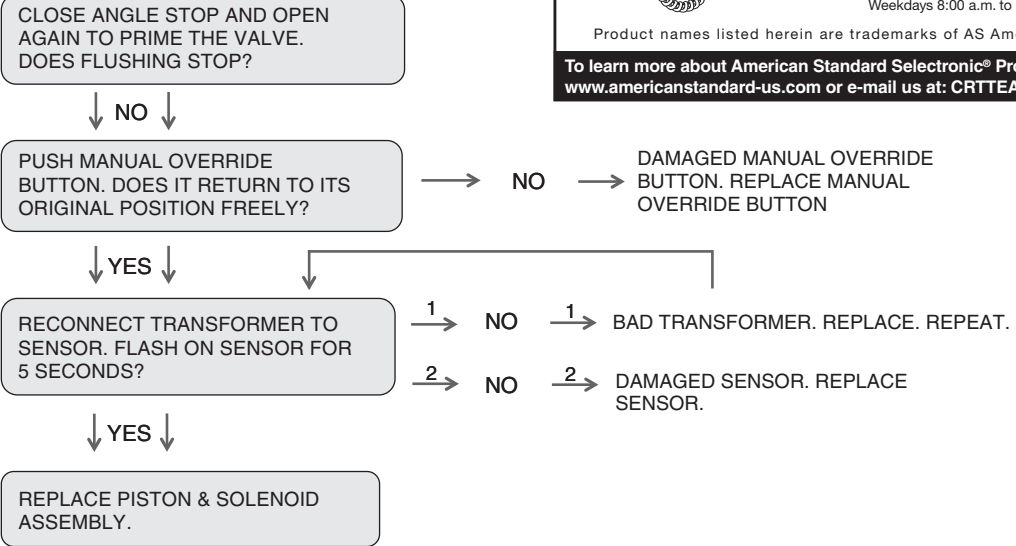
CLOSE ANGLE STOP AND OPEN AGAIN TO PRIME THE VALVE. DOES FLUSHING STOP?

Weekdays 8:00 a.m. to

Product names listed herein are trademarks of AS Am

To learn more about American Standard Selectronic® Pro
www.americanstandard-us.com or e-mail us at: CRTTEA

NO

PUSH MANUAL OVERRIDE BUTTON. DOES IT RETURN TO ITS ORIGINAL POSITION FREELY?

NO

DAMAGED MANUAL OVERRIDE BUTTON. REPLACE MANUAL OVERRIDE BUTTON

YES

RECONNECT TRANSFORMER TO SENSOR. FLASH ON SENSOR FOR 5 SECONDS?

1 NO 1 BAD TRANSFORMER. REPLACE. REPEAT.

2 NO 2 DAMAGED SENSOR. REPLACE SENSOR.

YES

REPLACE PISTON & SOLENOID ASSEMBLY.